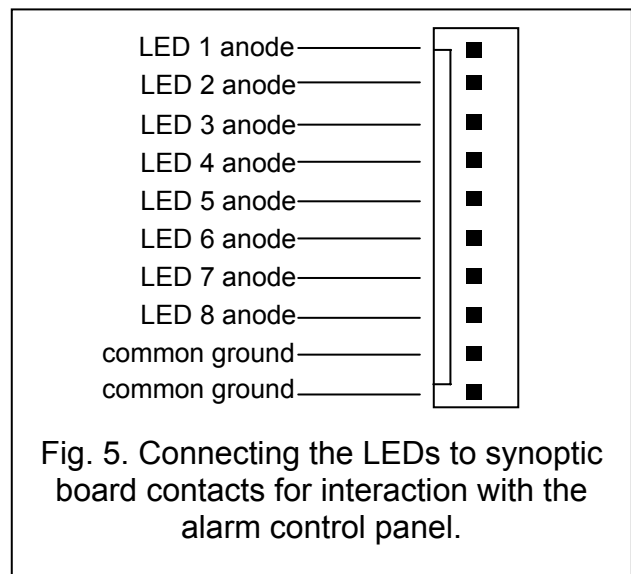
LED 1 anode
LED 2 anode
LED 3 anode
LED 4 anode
LED 5 anode
LED 6 anode
LED 7 anode
LED 8 anode
common ground
common ground

Fig. 5. Connecting the LEDs to synoptic board contacts for interaction with the alarm control panel.